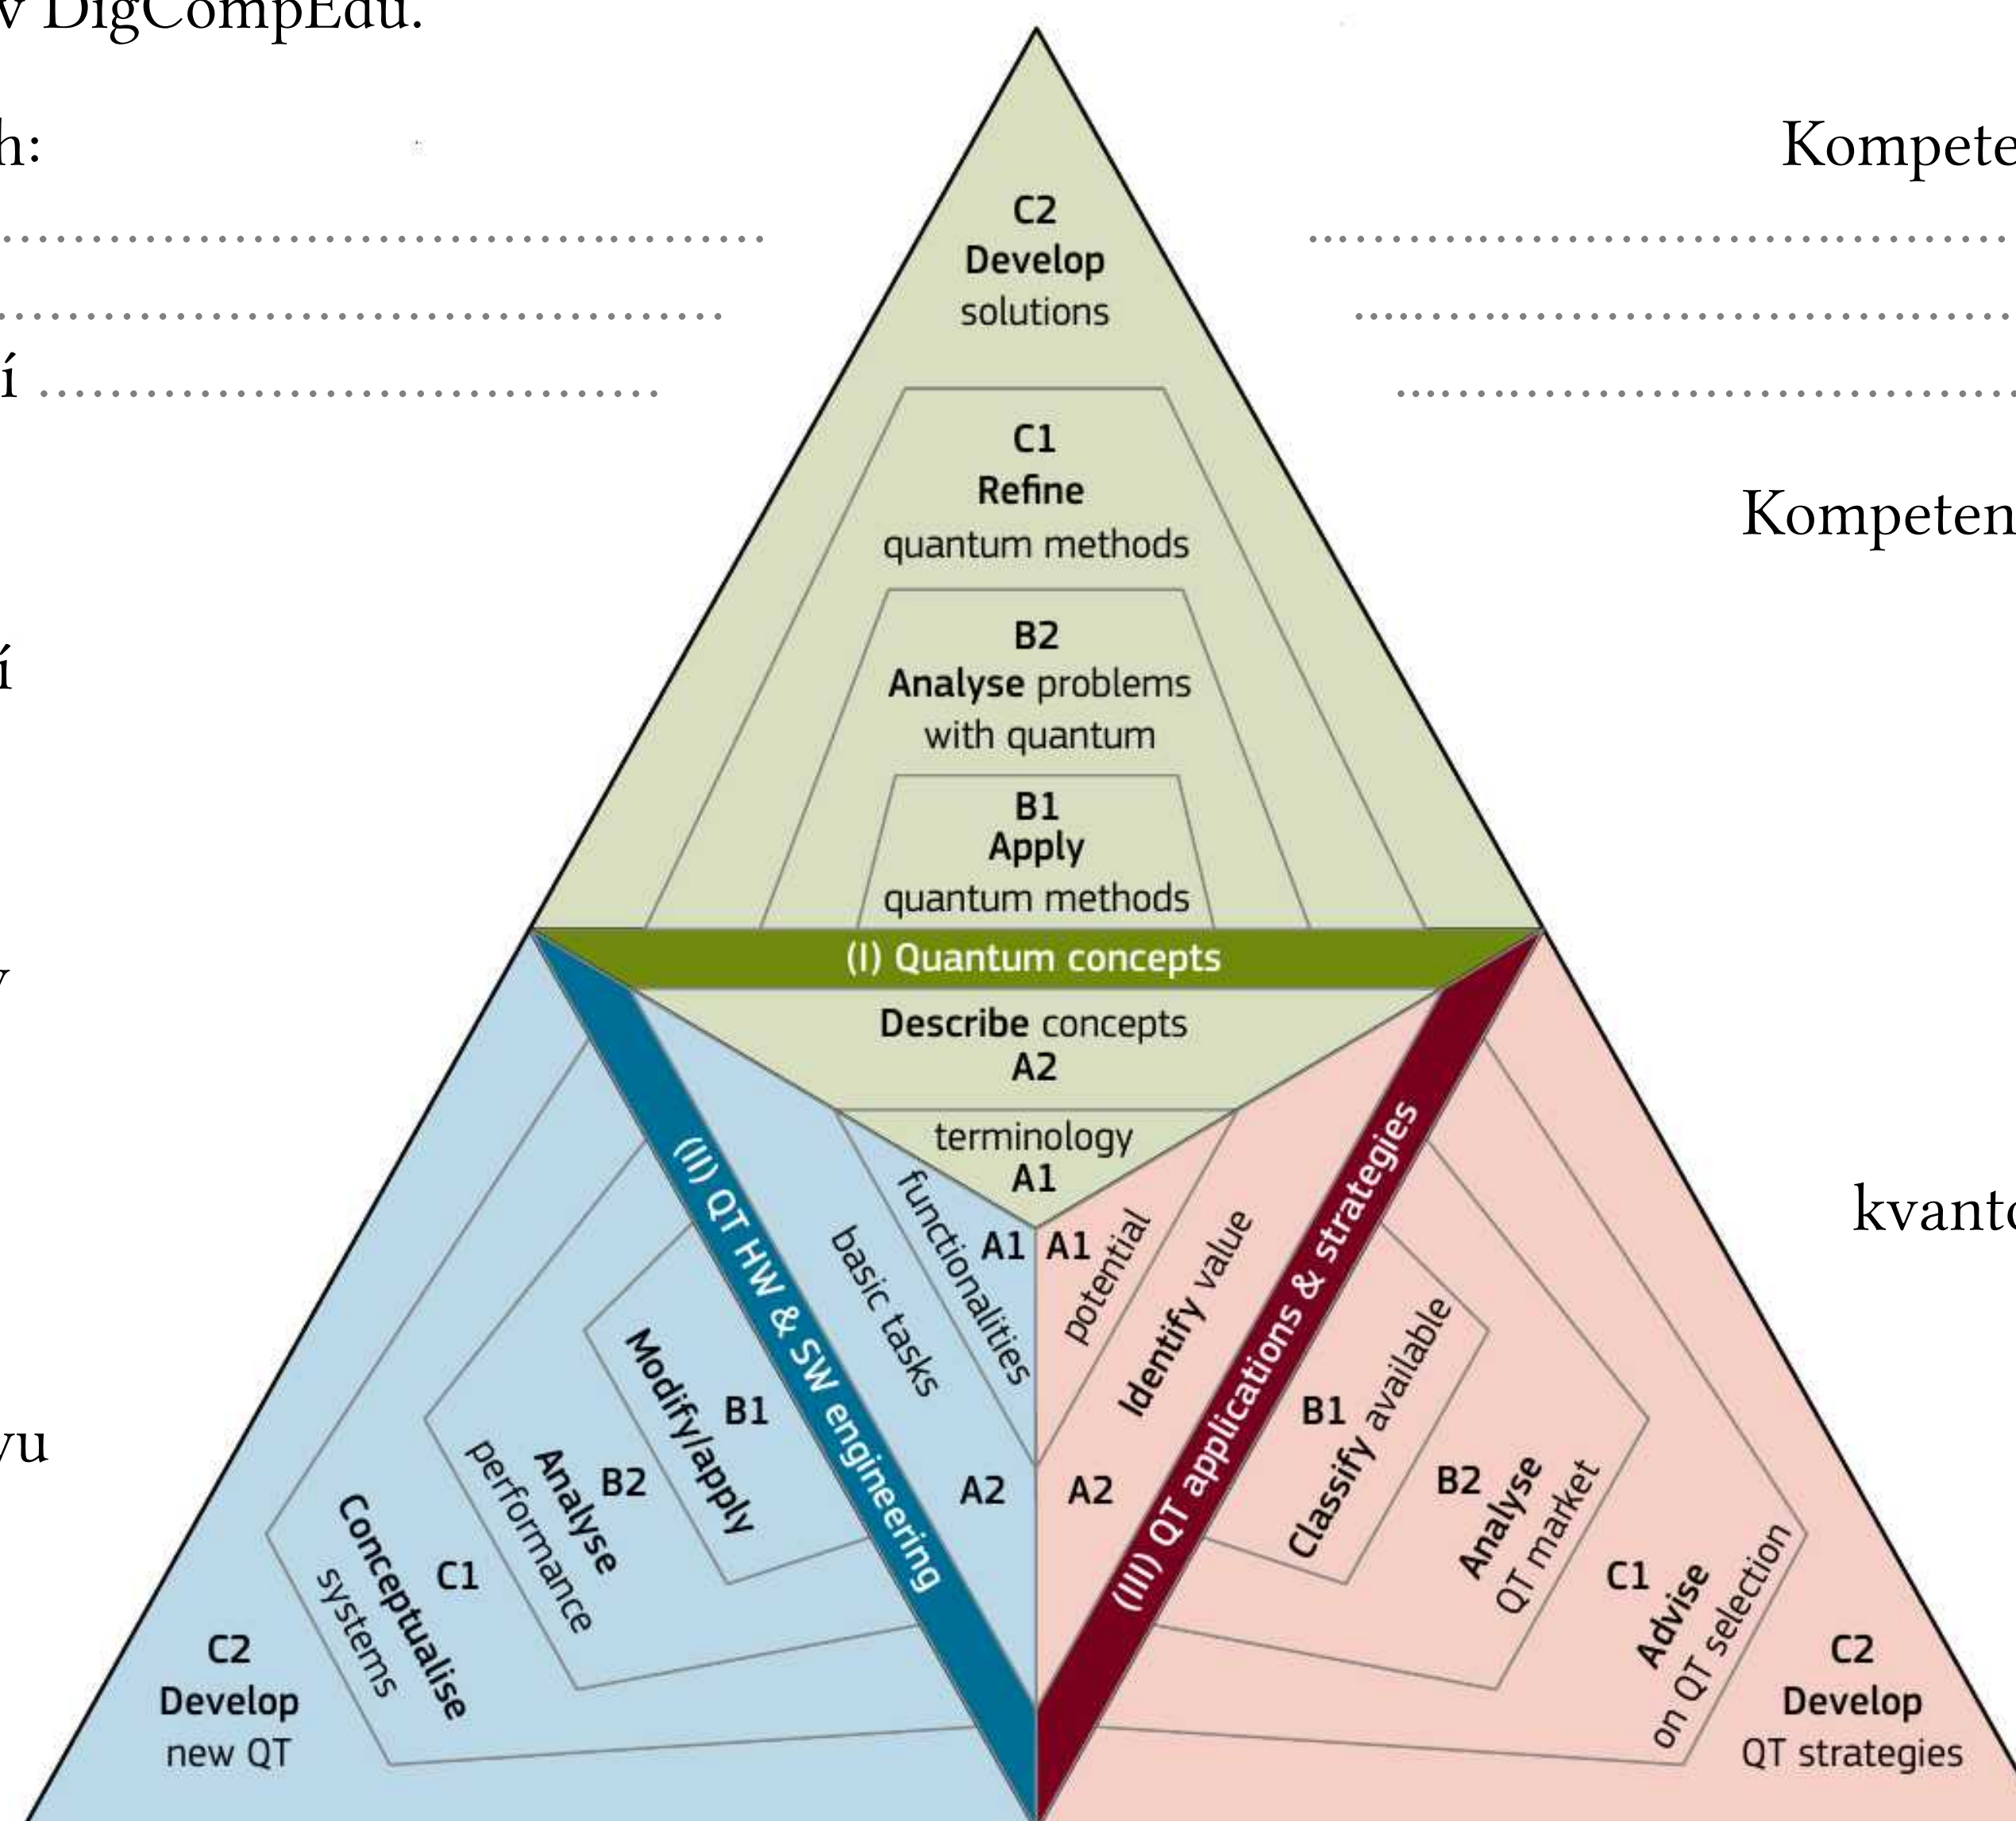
v DigCompEdu.

h:

í

í

y

vu

Kompete

Kompeten

kvanto

C2
Develop
solutions

C1
Refine
quantum methods

B2
Analyse problems with quantum

B1
Apply
quantum methods

(I) Quantum concepts

Describe concepts
A2

terminology
A1

(II) QT HW & SW engineering

functionalities
A1

basic tasks
A2

Modify/apply
B1

Analyse performance
B2

Conceptualise systems
C1

C2
Develop
new QT

(III) QT applications & strategies

A1
potential

Identify value
A2

B1
Classify available

B2
Analyse
QT market

C1
Advise
on QT selection

C2
Develop
QT strategies